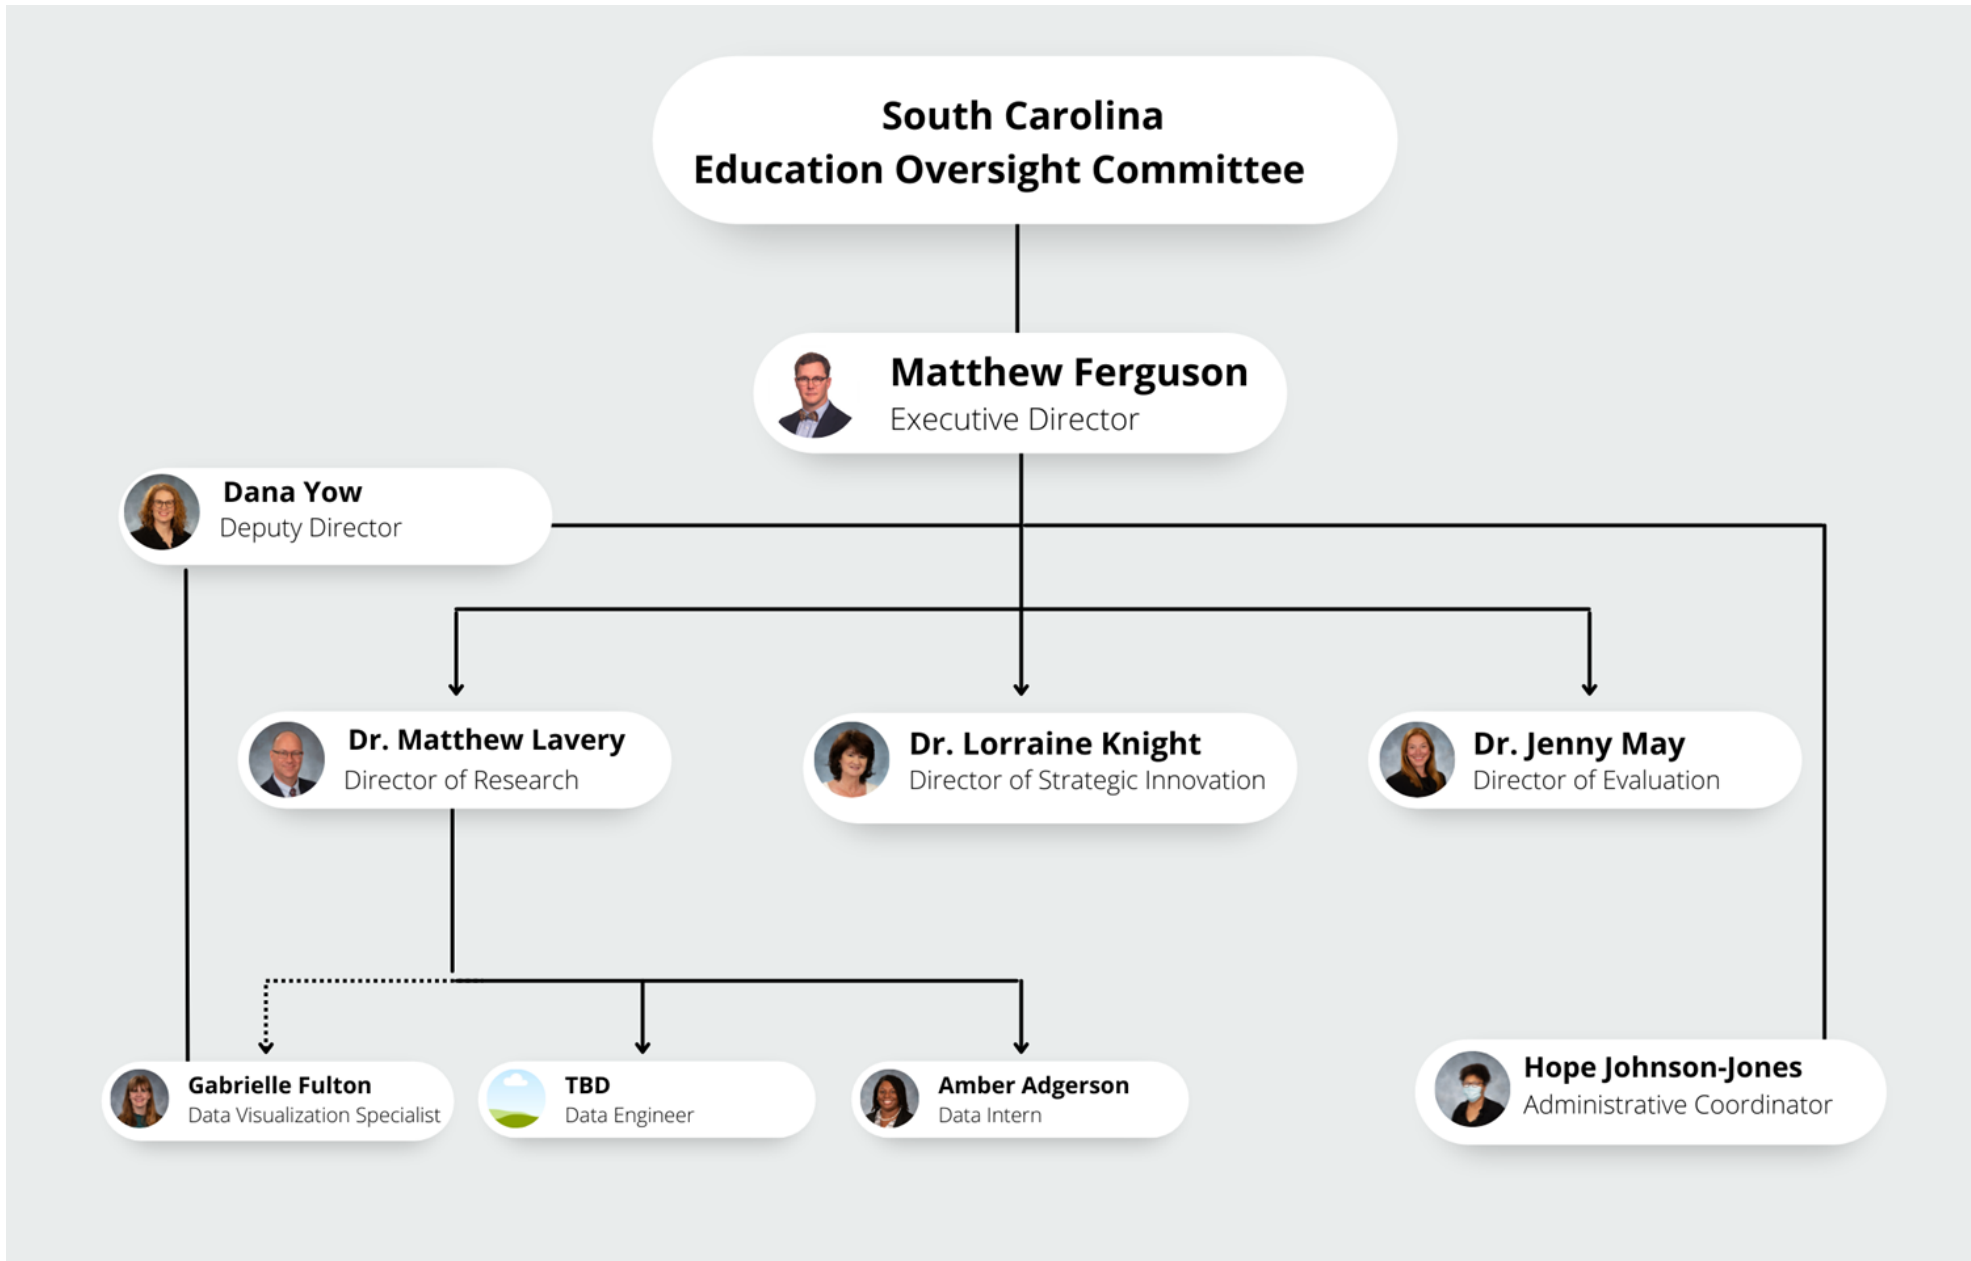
South Carolina
Education Oversight Committee

Matthew Ferguson
Executive Director

Dana Yow
Deputy Director

Dr. Matthew Lavery
Director of Research

Dr. Lorraine Knight
Director of Strategic Innovation

Dr. Jenny May
Director of Evaluation

Gabrielle Fulton
Data Visualization Specialist

TBD
Data Engineer

Amber Adgerson
Data Intern

Hope Johnson-Jones
Administrative Coordinator